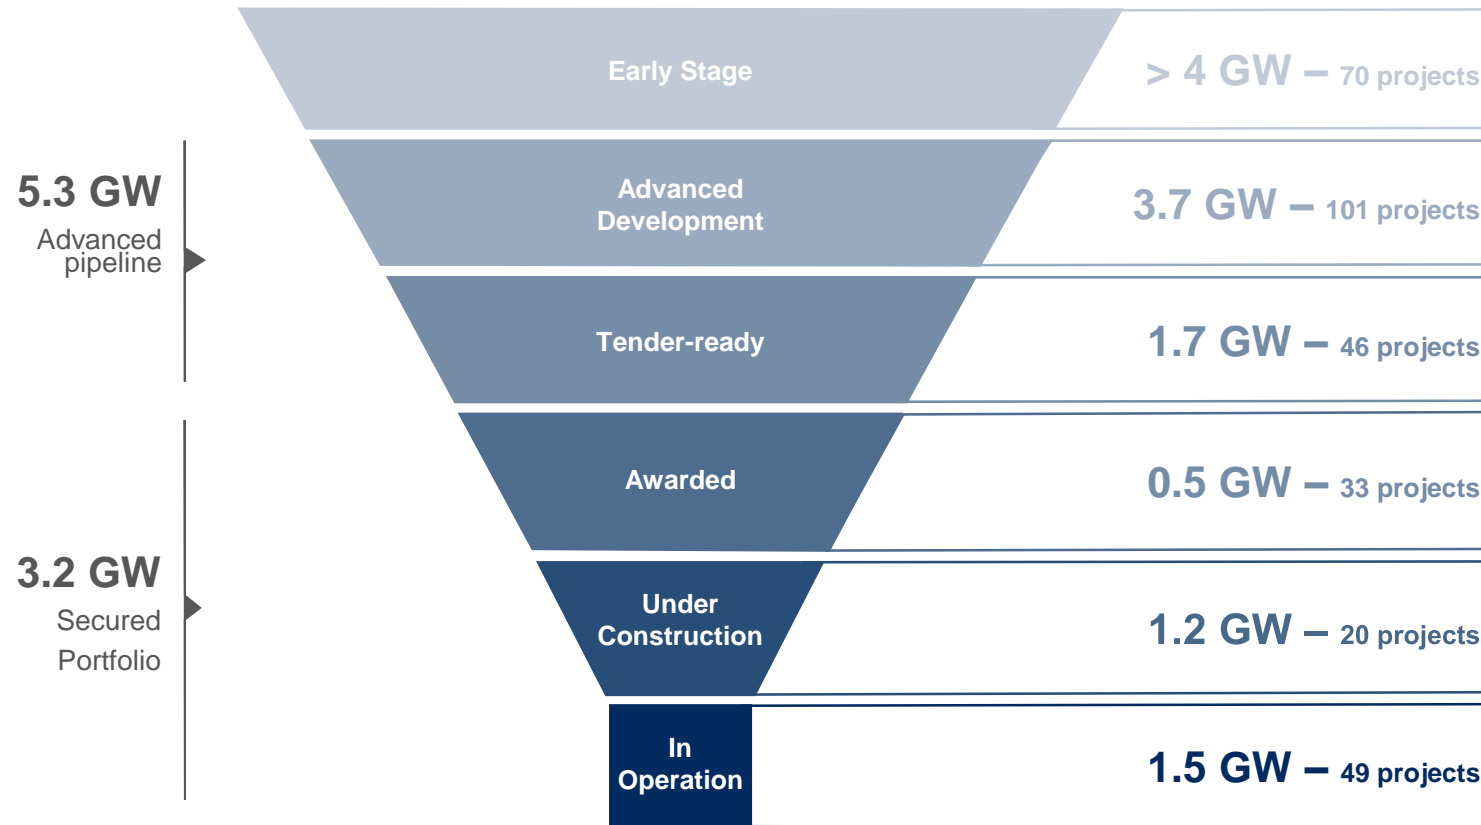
Early Stage
> 4 GW – 70 projects

5.3 GW
Advanced pipeline

Advanced Development
3.7 GW – 101 projects

Tender-ready
1.7 GW – 46 projects

Awarded
0.5 GW – 33 projects

3.2 GW
Secured Portfolio

Under Construction
1.2 GW – 20 projects

In Operation
1.5 GW – 49 projects